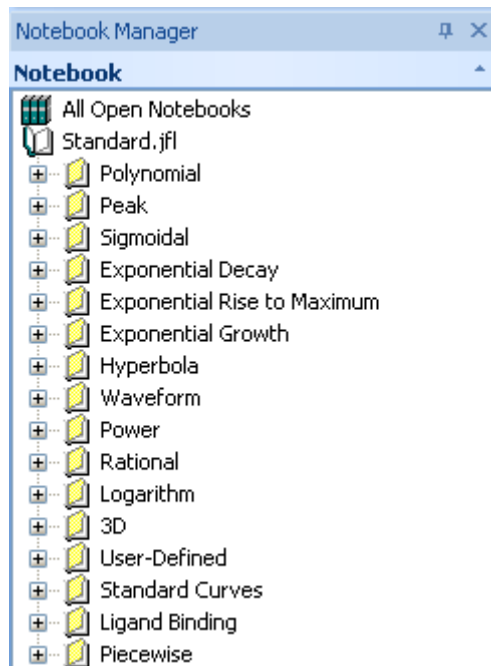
Notebook Manager

Notebook

All Open Notebooks

Standard.jfl

Polynomial

Peak

Sigmoidal

Exponential Decay

Exponential Rise to Maximum

Exponential Growth

Hyperbola

Waveform

Power

Rational

Logarithm

3D

User-Defined

Standard Curves

Ligand Binding

Piecewise